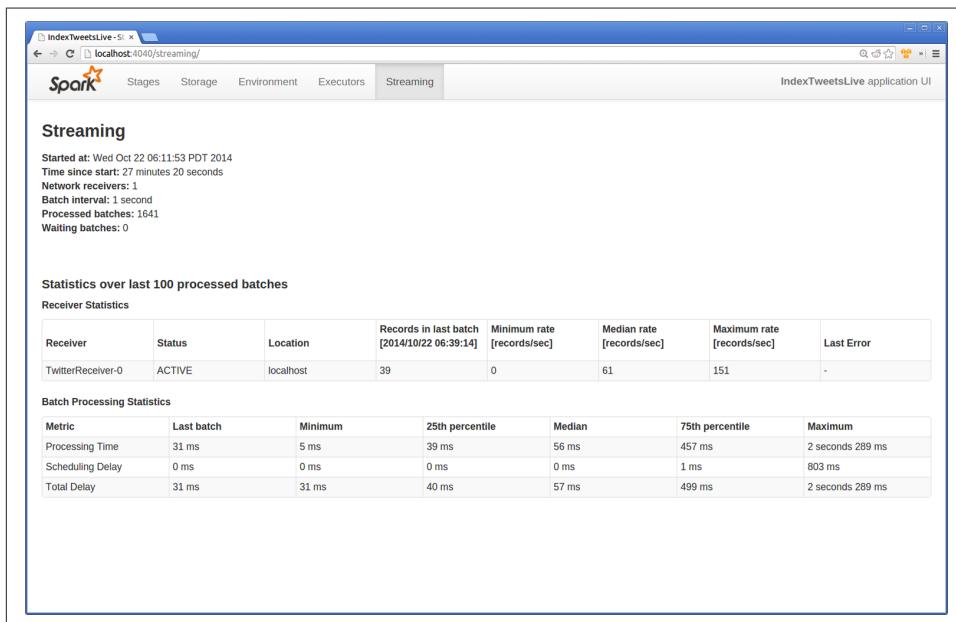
IndexTweetsLive - S ×

localhost:4040/streaming/

Spark Stages Storage Environment Executors Streaming

IndexTweetsLive application UI

Streaming

Started at: Wed Oct 22 06:11:53 PDT 2014
Time since start: 27 minutes 20 seconds
Network receivers: 1
Batch interval: 1 second
Processed batches: 1641
Waiting batches: 0

Statistics over last 100 processed batches

Receiver Statistics

| Receiver | Status | Location | Records in last batch [2014/10/22 06:39:14] | Minimum rate [records/sec] | Median rate [records/sec] | Maximum rate [records/sec] | Last Error |
|---|---|---|---|---|---|---|---|
| TwitterReceiver-0 | ACTIVE | localhost | 39 | 0 | 61 | 151 | - |

Batch Processing Statistics

| Metric | Last batch | Minimum | 25th percentile | Median | 75th percentile | Maximum |
|---|---|---|---|---|---|---|
| Processing Time | 31 ms | 5 ms | 39 ms | 56 ms | 457 ms | 2 seconds 289 ms |
| Scheduling Delay | 0 ms | 0 ms | 0 ms | 0 ms | 1 ms | 803 ms |
| Total Delay | 31 ms | 31 ms | 40 ms | 57 ms | 499 ms | 2 seconds 289 ms |